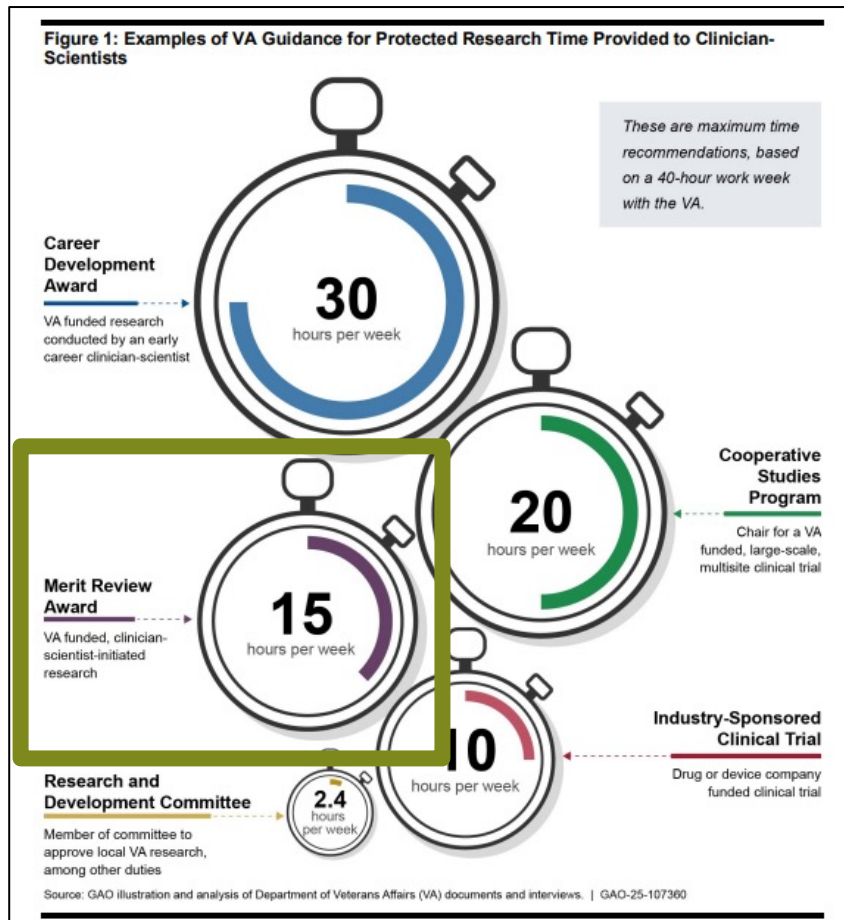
Figure 1: Examples of VA Guidance for Protected Research Time Provided to Clinician-Scientists

These are maximum time recommendations, based on a 40-hour work week with the VA.

Career Development Award
VA funded research conducted by an early career clinician-scientist

30
hours per week

Cooperative Studies Program
Chair for a VA funded, large-scale, multisite clinical trial

20
hours per week

Merit Review Award
VA funded, clinician-scientist-initiated research

15
hours per week

Industry-Sponsored Clinical Trial
Drug or device company funded clinical trial

10
hours per week

Research and Development Committee
Member of committee to approve local VA research, among other duties

2.4
hours per week

Source: GAO illustration and analysis of Department of Veterans Affairs (VA) documents and interviews. | GAO-25-107360